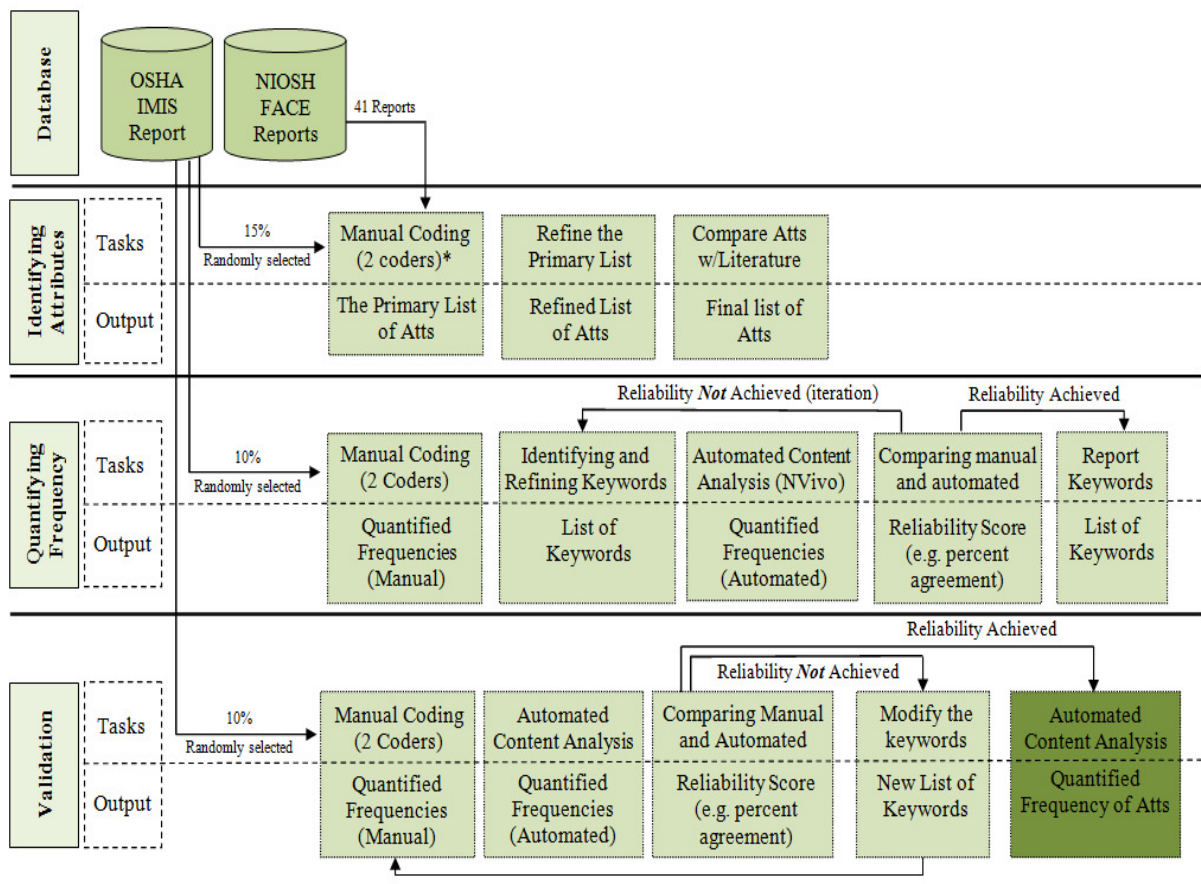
Database

OSHA IMIS Report

NIOSH FACE Reports

41 Reports

Identifying Attributes

Tasks

Output

15%
Randomly selected

Manual Coding (2 coders)*

The Primary List of Atts

Refine the Primary List

Refined List of Atts

Compare Atts w/Literature

Final list of Atts

Quantifying Frequency

Tasks

Output

Reliability *Not* Achieved (iteration)

Reliability Achieved

10%
Randomly selected

Manual Coding (2 Coders)

Quantified Frequencies (Manual)

Identifying and Refining Keywords

List of Keywords

Automated Content Analysis (NVivo)

Quantified Frequencies (Automated)

Comparing manual and automated

Reliability Score (e.g. percent agreement)

Report Keywords

List of Keywords

Validation

Tasks

Output

Reliability Achieved

Reliability *Not* Achieved

10%
Randomly selected

Manual Coding (2 Coders)

Quantified Frequencies (Manual)

Automated Content Analysis

Quantified Frequencies (Automated)

Comparing Manual and Automated

Reliability Score (e.g. percent agreement)

Modify the keywords

New List of Keywords

Automated Content Analysis

Quantified Frequency of Atts